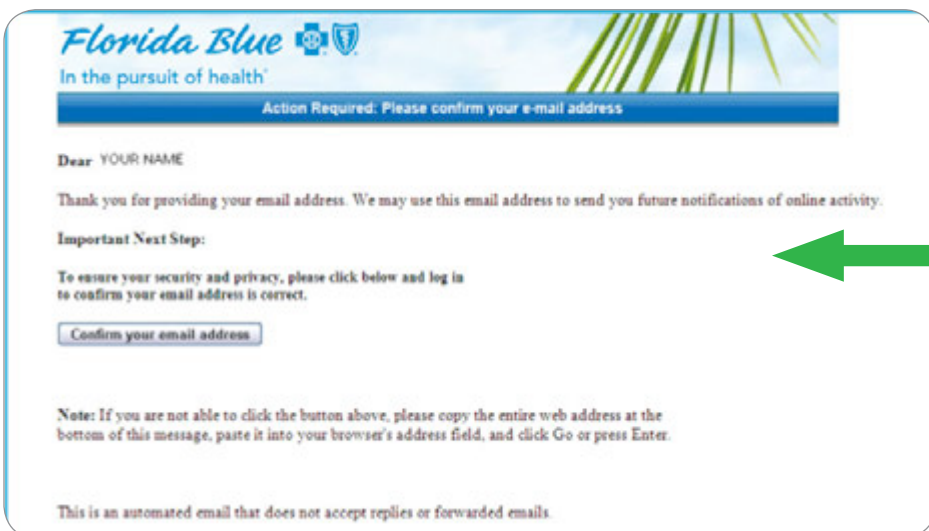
Florida Blue

In the pursuit of health®

Action Required: Please confirm your e-mail address

Dear YOUR NAME

Thank you for providing your email address. We may use this email address to send you future notifications of online activity.

Important Next Step:

To ensure your security and privacy, please click below and log in to confirm your email address is correct.

Confirm your email address

Note: If you are not able to click the button above, please copy the entire web address at the bottom of this message, paste it into your browser's address field, and click Go or press Enter.

This is an automated email that does not accept replies or forwarded emails.